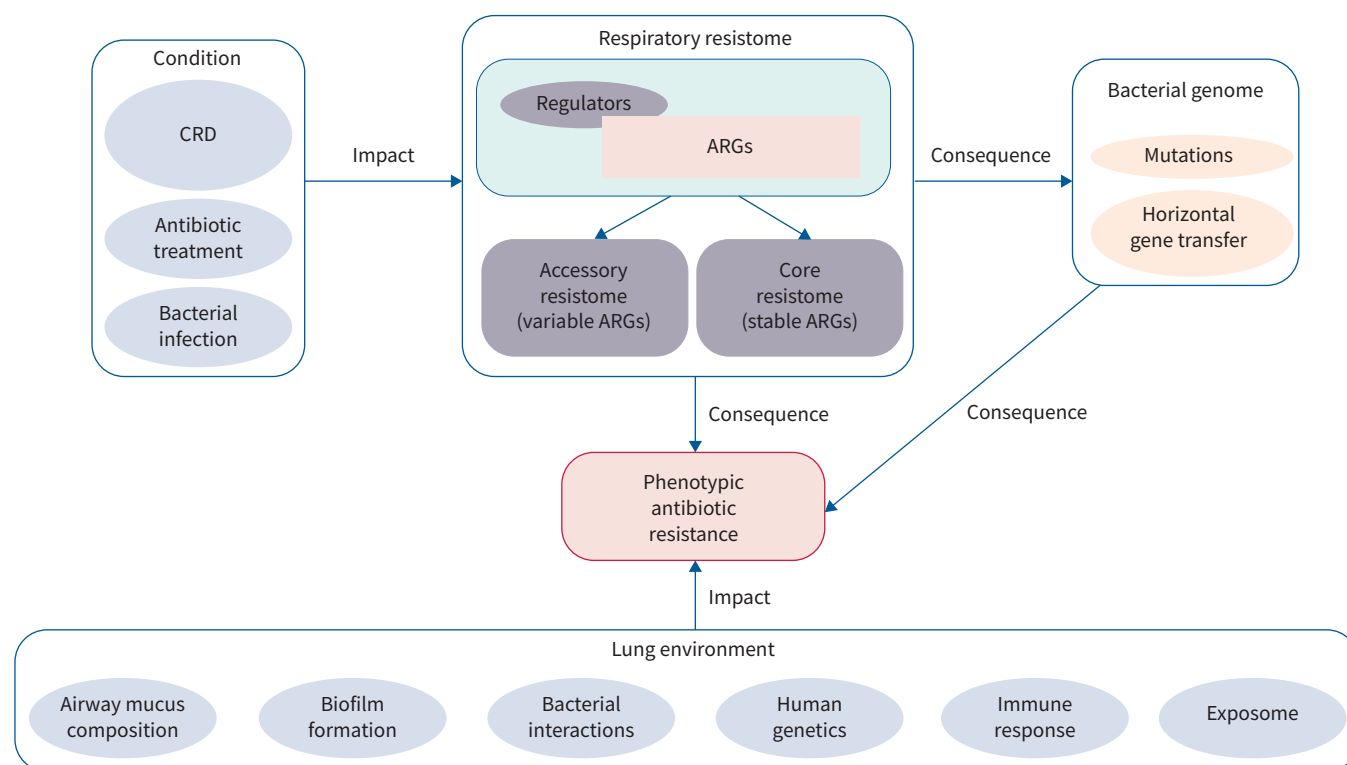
Condition

CRD

Antibiotic treatment

Bacterial infection

Impact

Respiratory resistome

Regulators

ARGs

Accessory resistome (variable ARGs)

Core resistome (stable ARGs)

Consequence

Bacterial genome

Mutations

Horizontal gene transfer

Consequence

Consequence

Phenotypic antibiotic resistance

Impact

Lung environment

Airway mucus composition

Biofilm formation

Bacterial interactions

Human genetics

Immune response

Exposome